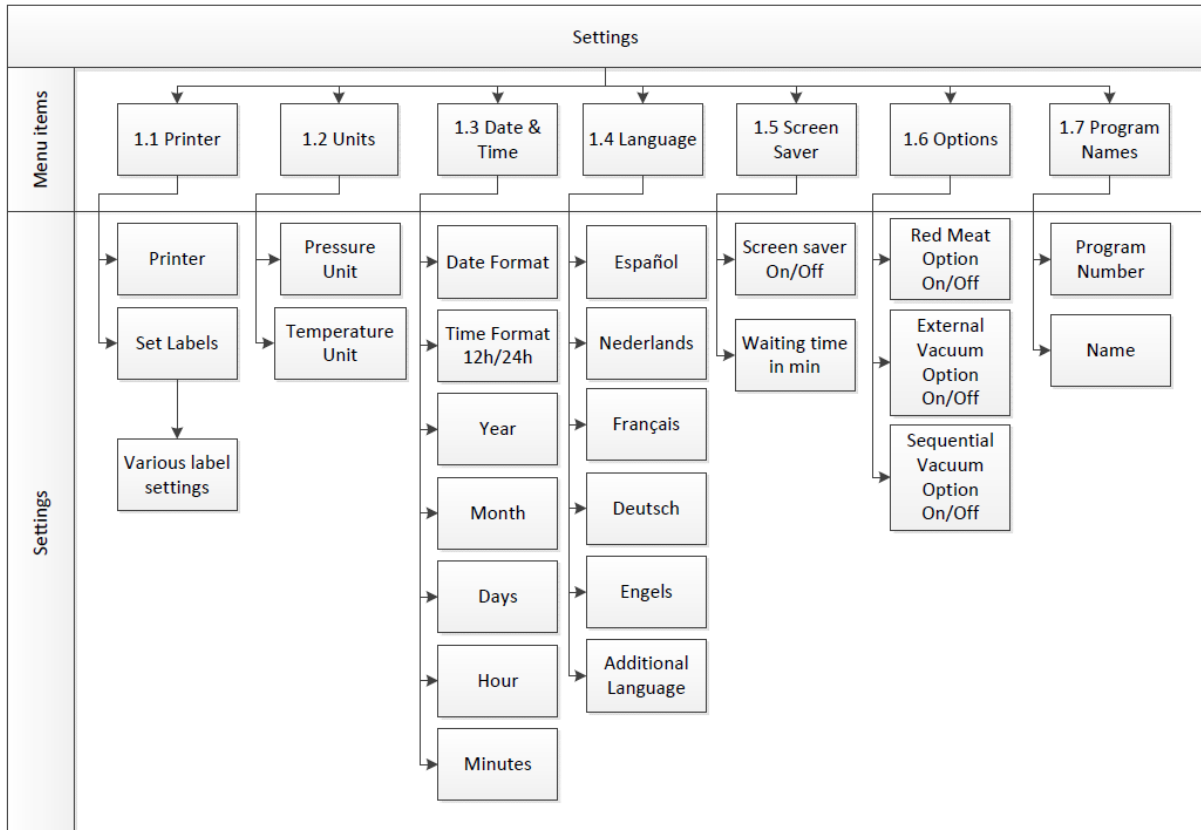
Settings

Menu items

1.1 Printer

1.2 Units

1.3 Date & Time

1.4 Language

1.5 Screen Saver

1.6 Options

1.7 Program Names

Settings

Printer

Set Labels

Various label settings

Pressure Unit

Temperature Unit

Date Format

Time Format 12h/24h

Year

Month

Days

Hour

Minutes

Español

Nederlands

Français

Deutsch

Engels

Additional Language

Screen saver On/Off

Waiting time in min

Red Meat Option On/Off

External Vacuum Option On/Off

Sequential Vacuum Option On/Off

Program Number

Name